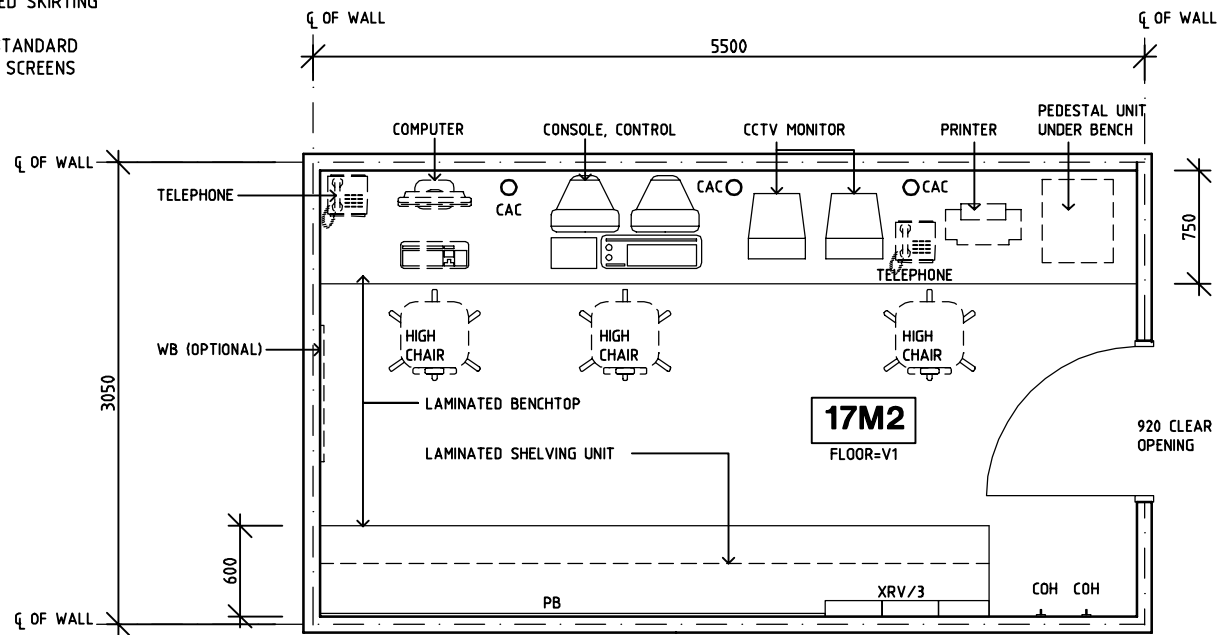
ED SKIRTING

TANDARD SCREENS

℄ OF WALL

℄ OF WALL

5500

PEDESTAL UNIT UNDER BENCH

COMPUTER

CONSOLE, CONTROL

CCTV MONITOR

PRINTER

℄ OF WALL

TELEPHONE

CAC

CAC

CAC

750

TELEPHONE

HIGH CHAIR

HIGH CHAIR

HIGH CHAIR

WB (OPTIONAL)

3050

LAMINATED BENCHTOP

17M2

FLOOR=V1

920 CLEAR OPENING

LAMINATED SHELVING UNIT

600

℄ OF WALL

PB

XRV/3

COH COH